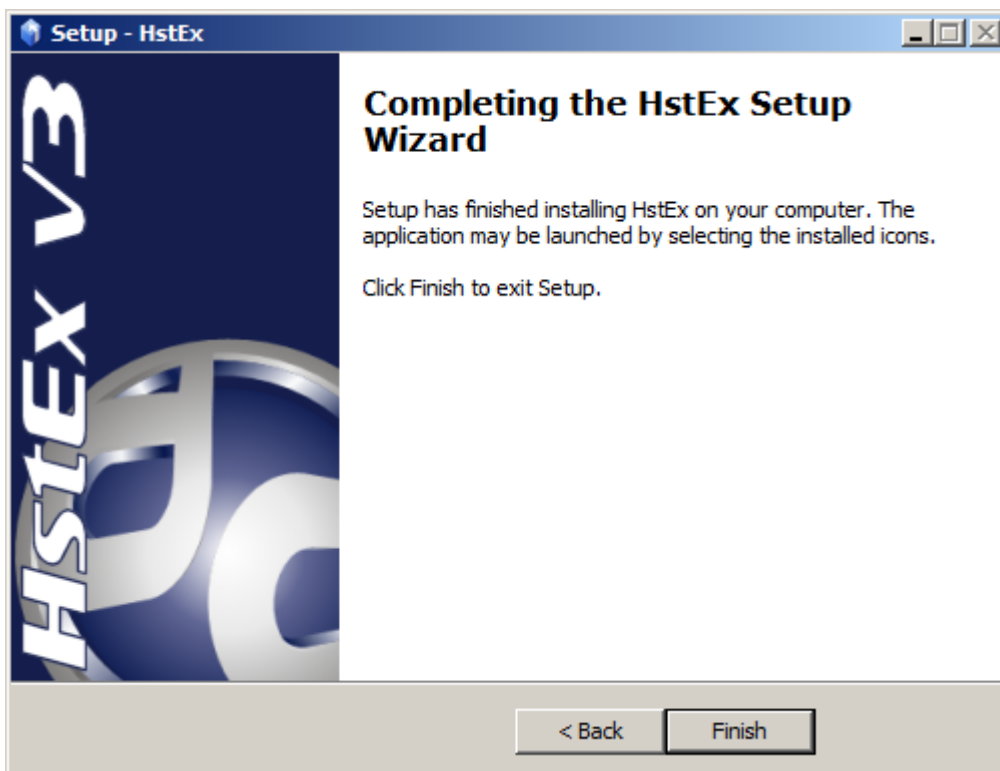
Setup - HstEx

HstEx V3

Completing the HstEx Setup Wizard

Setup has finished installing HstEx on your computer. The application may be launched by selecting the installed icons.

Click Finish to exit Setup.

< Back

Finish